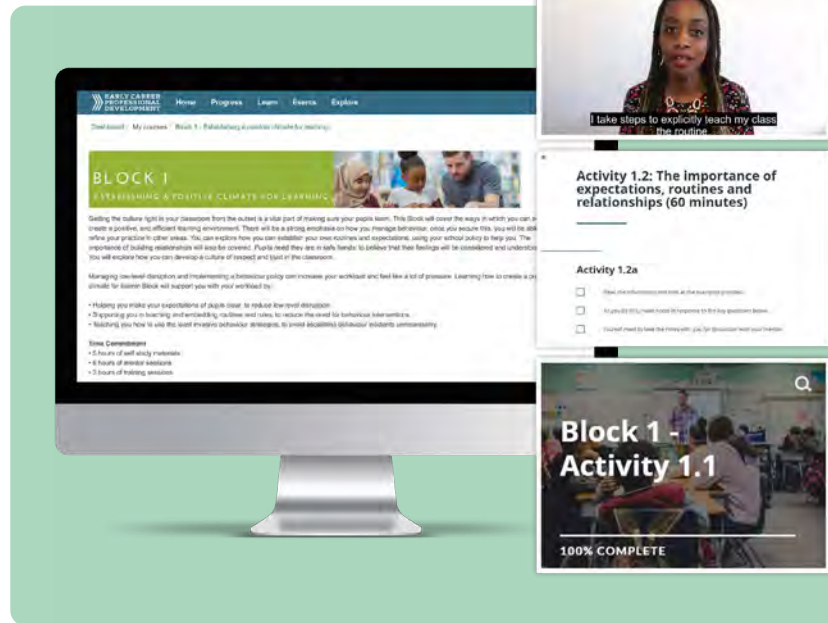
EARLY CAREER PROFESSIONAL DEVELOPMENT Home Progress Learn Events Explore

Dashboard / My courses / Block 1 - Establishing a positive climate for learning

BLOCK 1

ESTABLISHING A POSITIVE CLIMATE FOR LEARNING

Getting the culture right in your classroom from the outset is a vital part of making sure your pupils learn. This Block will cover the ways in which you can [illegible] create a positive, and efficient learning environment. There will be a strong emphasis on how you manage behaviour, once you secure this, you will be able to refine your practice in other areas. You can explore how you can establish your own routines and expectations, using your school policy to help you. The importance of building relationships will also be covered. Pupils need they are in safe hands; to believe that their feelings will be considered and understood. You will explore how you can develop a culture of respect and trust in the classroom.

Managing low-level disruption and implementing a behaviour policy can increase your workload and feel like a lot of pressure. Learning how to create a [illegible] climate for learnin Block will support you with your workload by:

• Helping you make your expectations of pupils clear, to reduce low-level disruption
• Supporting you in teaching and embedding routines and rules, to reduce the need for behaviour interventions
• Teaching you how to use the least invasive behaviour strategies, to avoid escalating behaviour incidents unnecessarily

Time Commitment
• 5 hours of self-study materials
• 6 hours of mentor sessions
• 3 hours of training sessions

I take steps to explicitly teach my class the routine

Activity 1.2: The importance of expectations, routines and relationships (60 minutes)

Activity 1.2a

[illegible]

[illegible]

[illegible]

Block 1 - Activity 1.1

100% COMPLETE